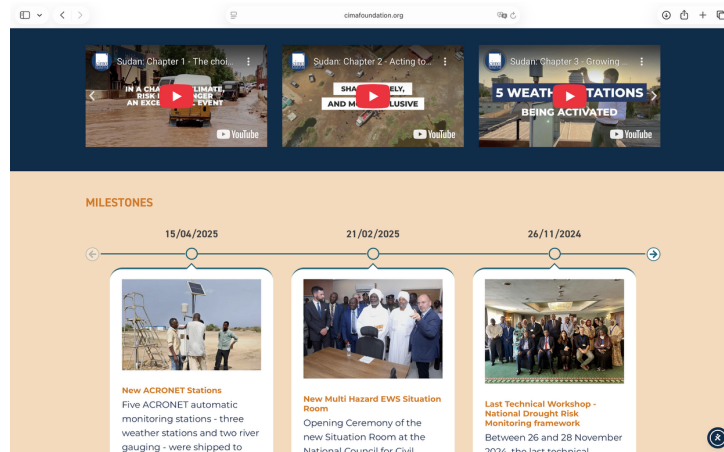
cimafoundation.org

Sudan: Chapter 1 - The choi...

IN A CHA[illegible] CLIMATE, RISK I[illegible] GER AN EXCE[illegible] EVENT

YouTube

Sudan: Chapter 2 - Acting to...

SHA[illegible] ELY, AND M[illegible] LUSIVE

YouTube

Sudan: Chapter 3 - Growing...

5 WEATH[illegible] TATIONS BEING ACTIVATED

YouTube

MILESTONES

15/04/2025

21/02/2025

26/11/2024

New ACRONET Stations

Five ACRONET automatic monitoring stations - three weather stations and two river gauging - were shipped to

New Multi Hazard EWS Situation Room

Opening Ceremony of the new Situation Room at the National Council for Civil

Last Technical Workshop - National Drought Risk Monitoring framework

Between 26 and 28 November 2024, the last technical